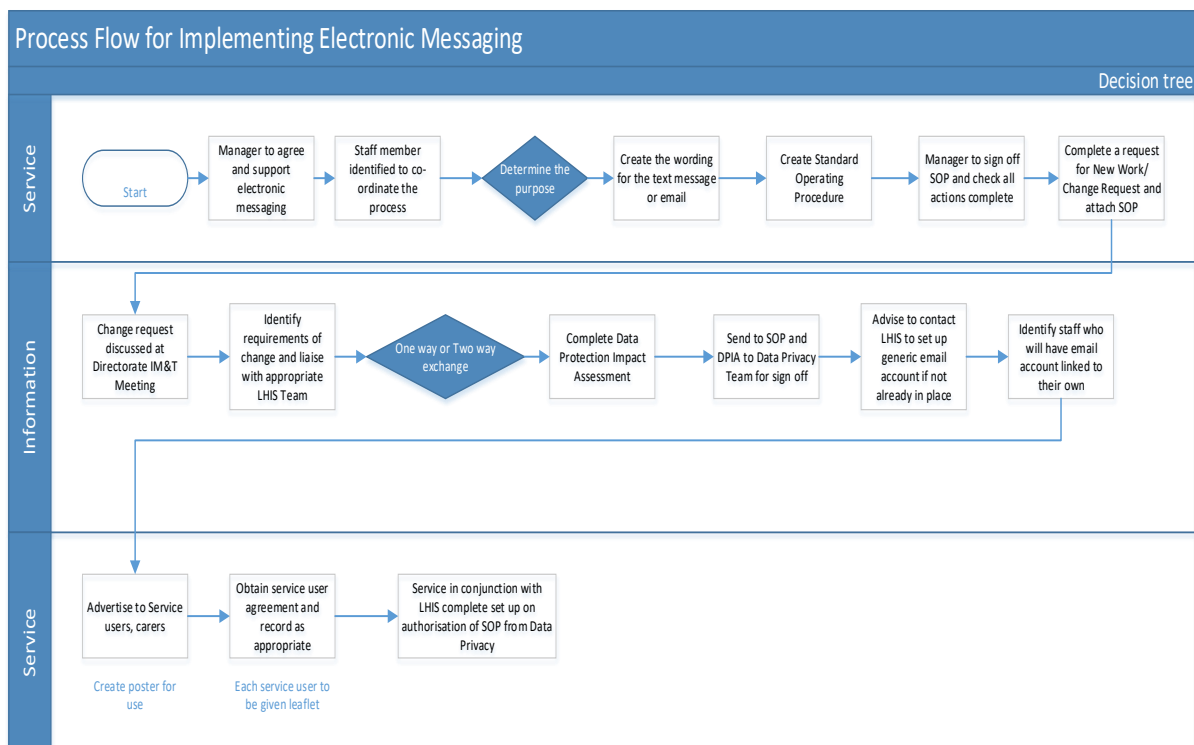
Process Flow for Implementing Electronic Messaging

Decision tree

Service

Start

Manager to agree and support electronic messaging

Staff member identified to co-ordinate the process

Determine the purpose

Create the wording for the text message or email

Create Standard Operating Procedure

Manager to sign off SOP and check all actions complete

Complete a request for New Work/ Change Request and attach SOP

Information

Change request discussed at Directorate IM&T Meeting

Identify requirements of change and liaise with appropriate LHIS Team

One way or Two way exchange

Complete Data Protection Impact Assessment

Send to SOP and DPIA to Data Privacy Team for sign off

Advise to contact LHIS to set up generic email account if not already in place

Identify staff who will have email account linked to their own

Service

Advertise to Service users, carers

Obtain service user agreement and record as appropriate

Service in conjunction with LHIS complete set up on authorisation of SOP from Data Privacy

Create poster for use

Each service user to be given leaflet